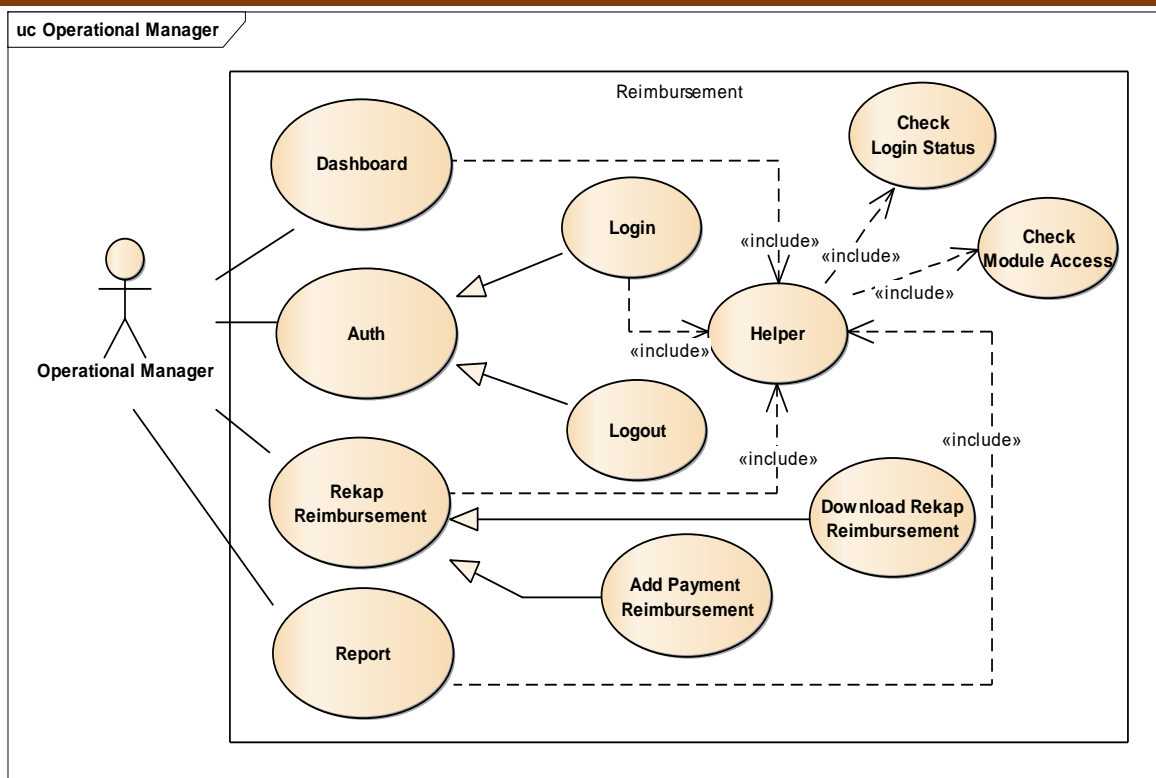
uc Operational Manager

Reimbursement

Operational Manager

Dashboard

Auth

Rekap Reimbursement

Report

Login

Logout

«include»

«include»

Helper

«include»

«include»

Check Login Status

Check Module Access

«include»

«include»

Download Rekap Reimbursement

Add Payment Reimbursement